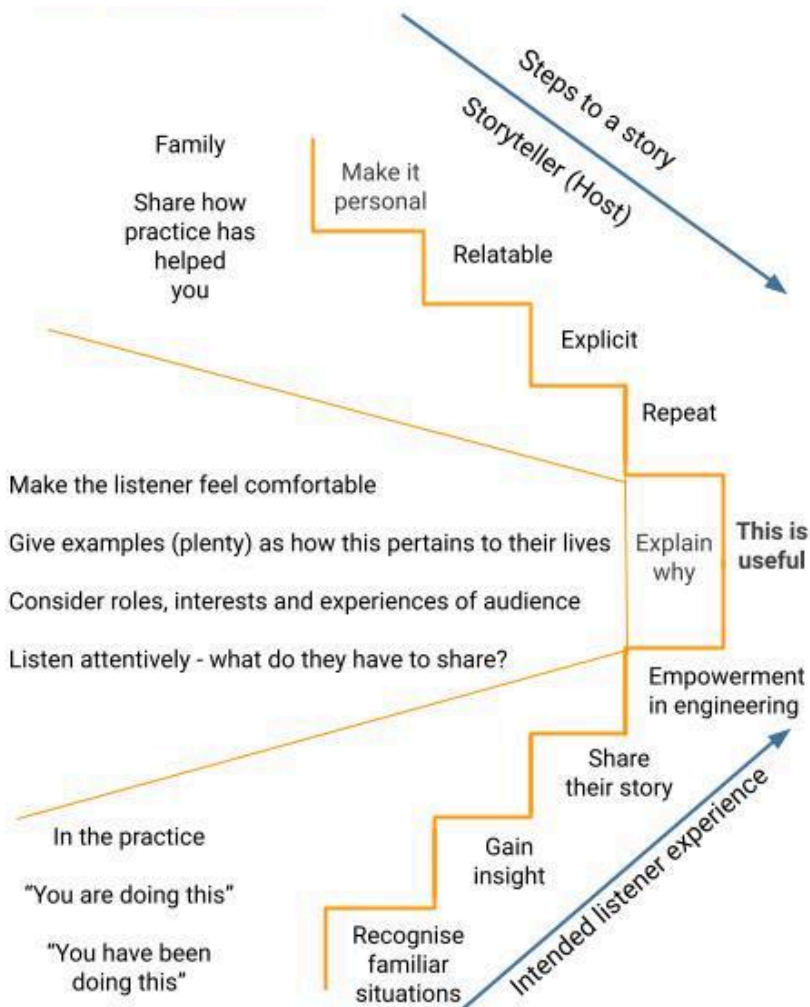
Steps to a story

Storyteller (Host)

Family

Share how practice has helped you

Make it personal

Relatable

Explicit

Repeat

Make the listener feel comfortable

Give examples (plenty) as how this pertains to their lives

Consider roles, interests and experiences of audience

Listen attentively - what do they have to share?

Explain why

This is useful

Empowerment in engineering

Share their story

Gain insight

Recognise familiar situations

In the practice

"You are doing this"

"You have been doing this"

Intended listener experience